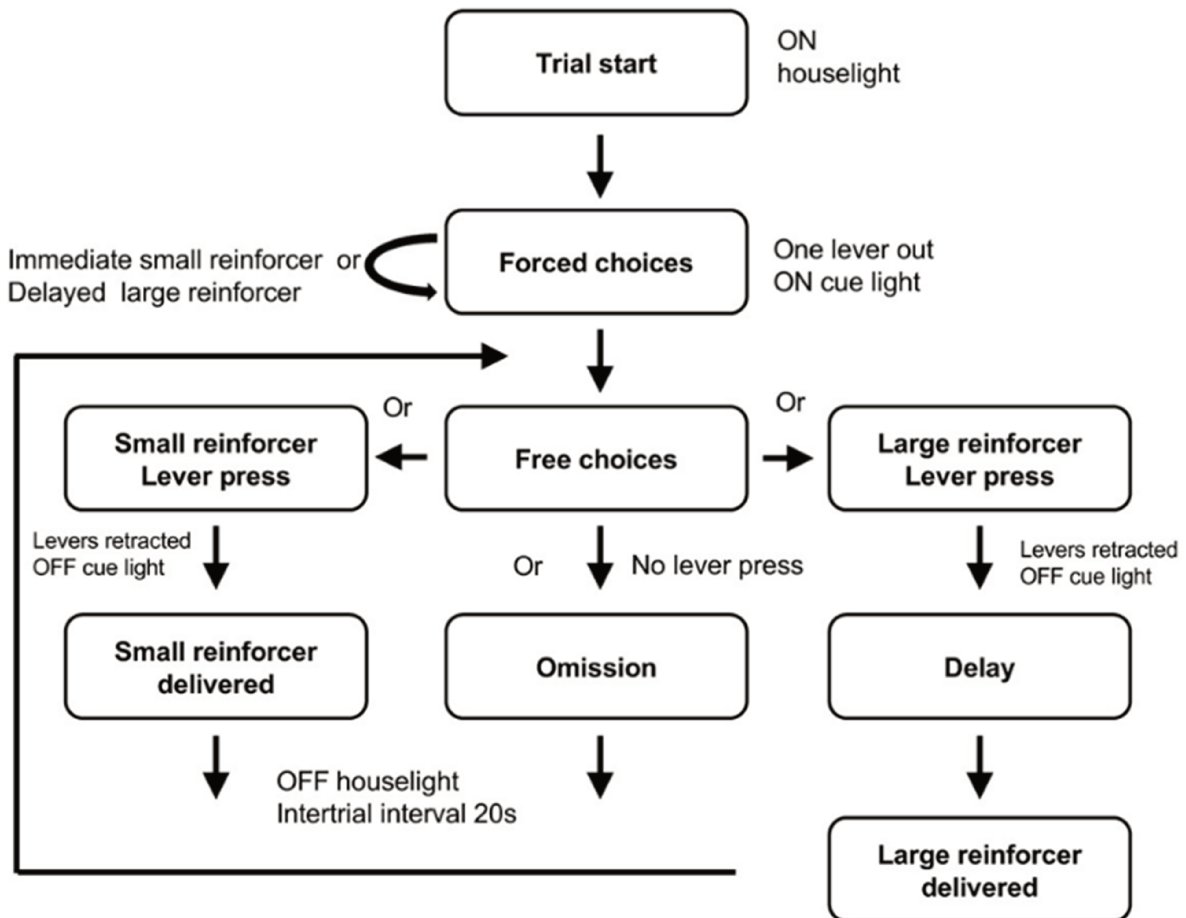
Trial start

ON
houselight

Immediate small reinforcer or
Delayed large reinforcer

Forced choices

One lever out
ON cue light

Or

Or

Small reinforcer
Lever press

Free choices

Large reinforcer
Lever press

Levers retracted
OFF cue light

Or

No lever press

Levers retracted
OFF cue light

Small reinforcer
delivered

Omission

Delay

OFF houselight
Intertrial interval 20s

Large reinforcer
delivered